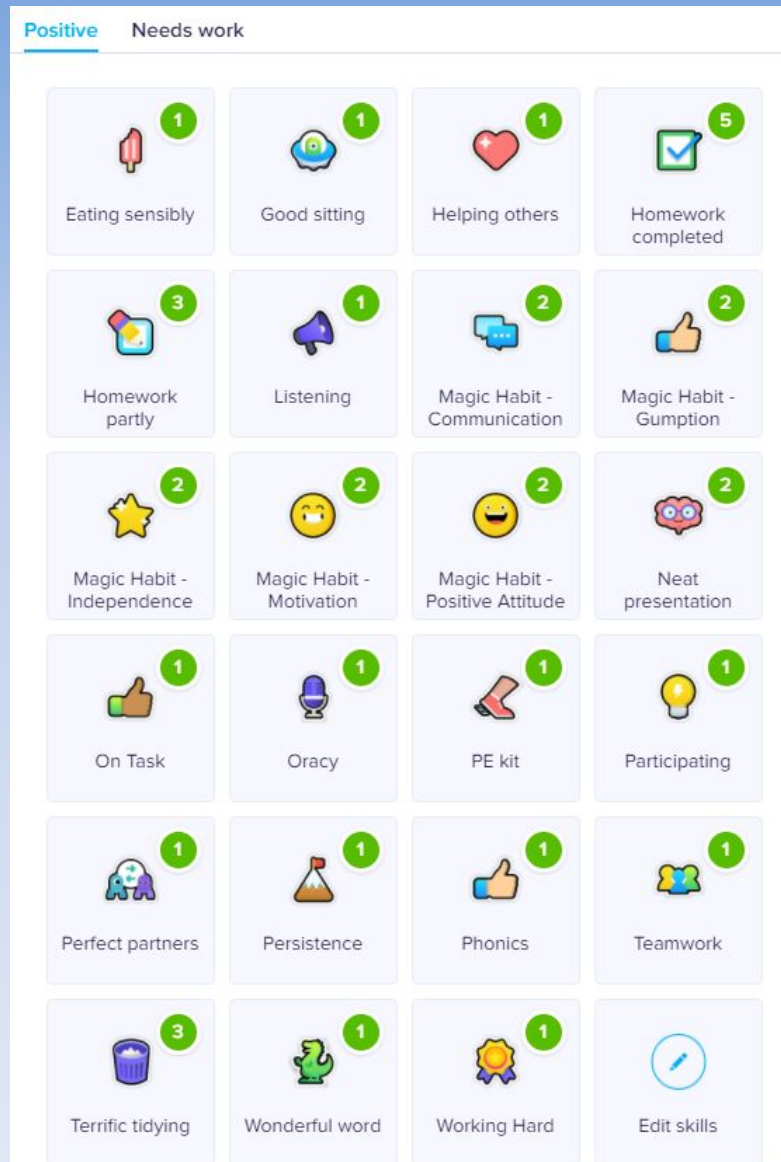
Positive Needs work

1
Eating sensibly

1
Good sitting

1
Helping others

5
Homework completed

3
Homework partly

1
Listening

2
Magic Habit - Communication

2
Magic Habit - Gumption

2
Magic Habit - Independence

2
Magic Habit - Motivation

2
Magic Habit - Positive Attitude

2
Neat presentation

1
On Task

1
Oracy

1
PE kit

1
Participating

1
Perfect partners

1
Persistence

1
Phonics

1
Teamwork

3
Terrific tidying

1
Wonderful word

1
Working Hard

Edit skills